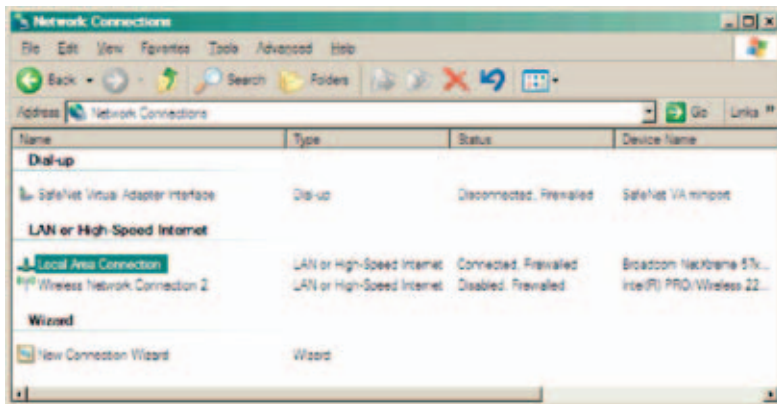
Network Connections

File Edit View Favorites Tools Advanced Help

Back Search Folders

Address Network Connections Go Links »

| Name | Type | Status | Device Name |
|---|---|---|---|
| **Dial-up** | | | |
| SafeNet Virtual Adapter Interface | Dial-up | Disconnected, Firewalled | SafeNet VA miniport |
| **LAN or High-Speed Internet** | | | |
| Local Area Connection | LAN or High-Speed Internet | Connected, Firewalled | Broadcom NetXtreme 57x... |
| Wireless Network Connection 2 | LAN or High-Speed Internet | Disabled, Firewalled | Intel(R) PRO/Wireless 22... |
| **Wizard** | | | |
| New Connection Wizard | Wizard | | |